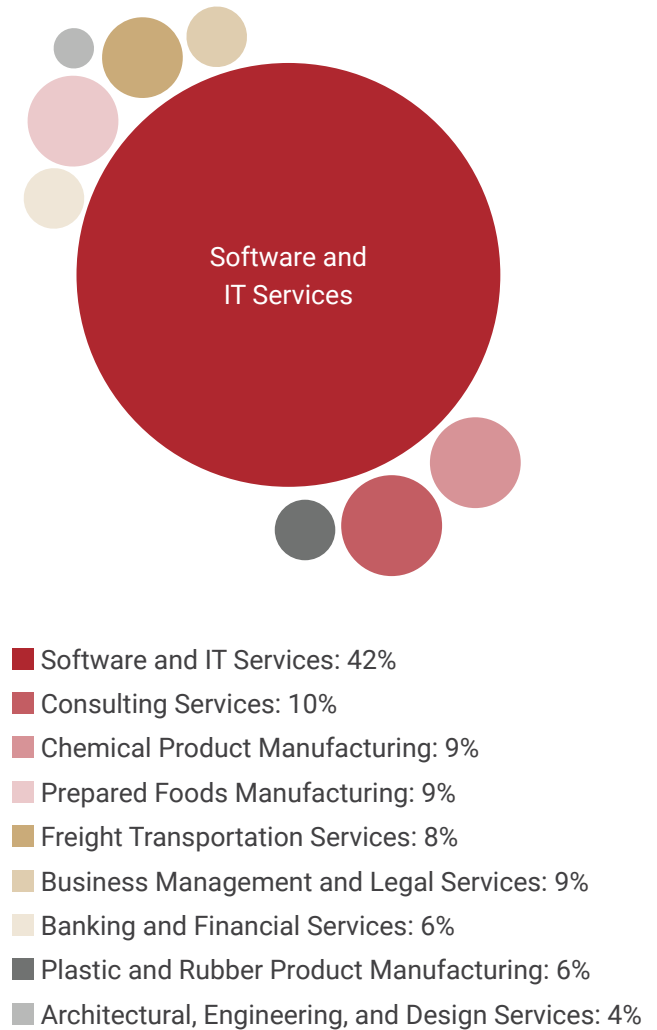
Software and IT Services

Software and IT Services: 42%
Consulting Services: 10%
Chemical Product Manufacturing: 9%
Prepared Foods Manufacturing: 9%
Freight Transportation Services: 8%
Business Management and Legal Services: 9%
Banking and Financial Services: 6%
Plastic and Rubber Product Manufacturing: 6%
Architectural, Engineering, and Design Services: 4%